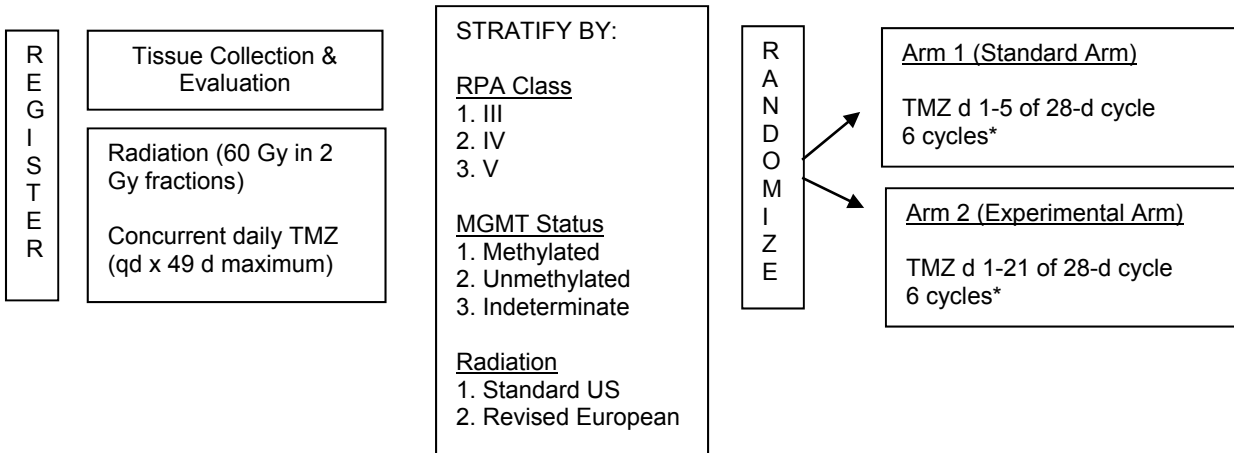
R
E
G
I
S
T
E
R

Tissue Collection & Evaluation

Radiation (60 Gy in 2 Gy fractions)

Concurrent daily TMZ (qd x 49 d maximum)

STRATIFY BY:

RPA Class
1. III
2. IV
3. V

MGMT Status
1. Methylated
2. Unmethylated
3. Indeterminate

Radiation
1. Standard US
2. Revised European

R
A
N
D
O
M
I
Z
E

Arm 1 (Standard Arm)

TMZ d 1-5 of 28-d cycle
6 cycles*

Arm 2 (Experimental Arm)

TMZ d 1-21 of 28-d cycle
6 cycles*